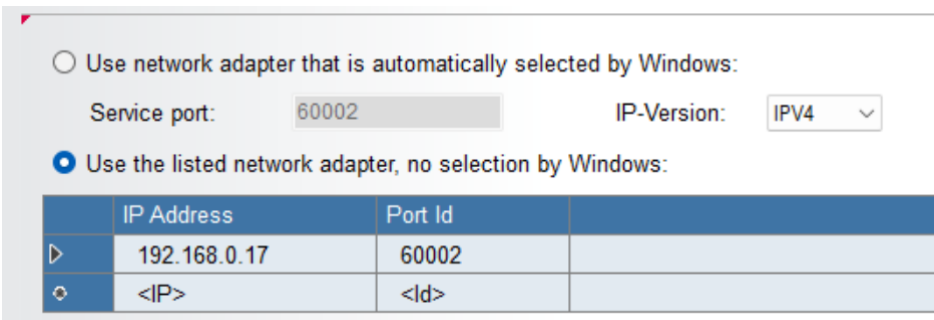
Use network adapter that is automatically selected by Windows:

Service port: 60002 IP-Version: IPV4

Use the listed network adapter, no selection by Windows:

| | IP Address | Port Id | |
|---|---|---|---|
| ▷ | 192.168.0.17 | 60002 | |
| ● | <IP> | <Id> | |